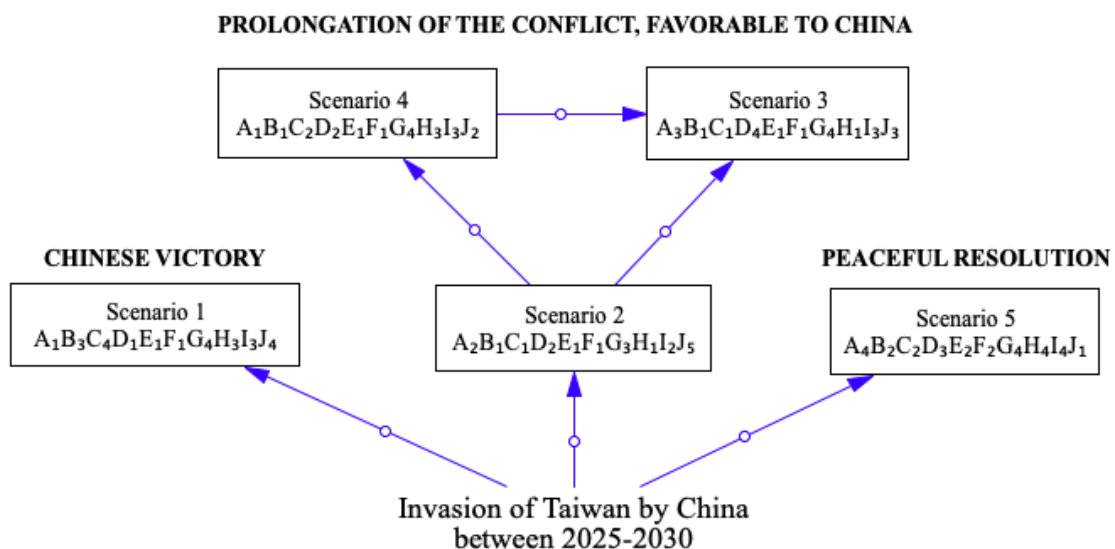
PROLONGATION OF THE CONFLICT, FAVORABLE TO CHINA

Scenario 4
$A_1B_1C_2D_2E_1F_1G_4H_3I_3J_2$

Scenario 3
$A_3B_1C_1D_4E_1F_1G_4H_1I_3J_3$

CHINESE VICTORY

Scenario 1
$A_1B_3C_4D_1E_1F_1G_4H_3I_3J_4$

Scenario 2
$A_2B_1C_1D_2E_1F_1G_3H_1I_2J_5$

PEACEFUL RESOLUTION

Scenario 5
$A_4B_2C_2D_3E_2F_2G_4H_4I_4J_1$

Invasion of Taiwan by China between 2025-2030